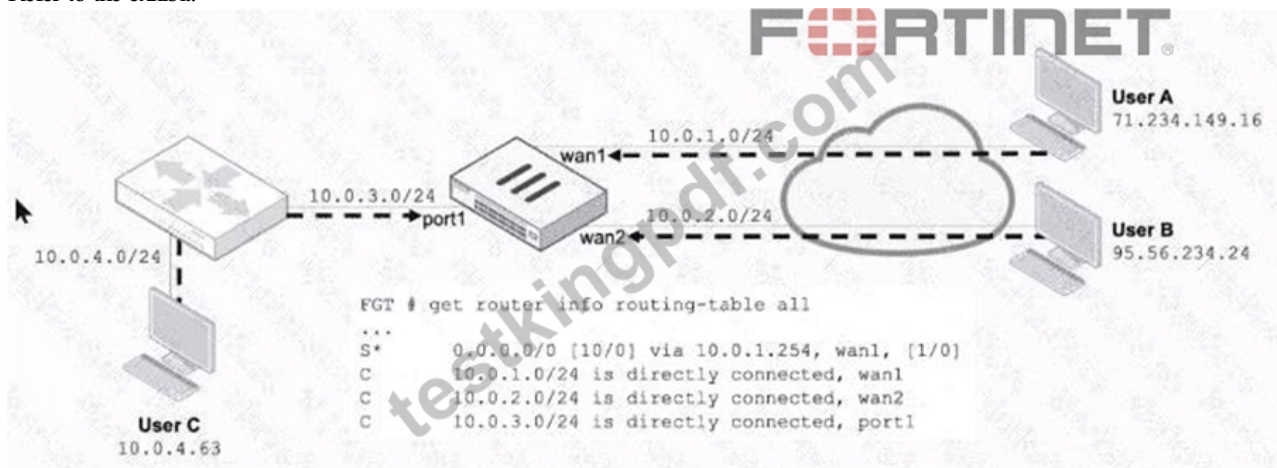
Refer to the exhibit.

FORTINET

testkingpdf.com

User A
71.234.149.16

10.0.1.0/24

wan1

10.0.3.0/24

port1

10.0.2.0/24

wan2

User B
95.56.234.24

10.0.4.0/24

User C
10.0.4.63

FGT # get router info routing-table all
...
S* 0.0.0.0/0 [10/0] via 10.0.1.254, wan1, [1/0]
C 10.0.1.0/24 is directly connected, wan1
C 10.0.2.0/24 is directly connected, wan2
C 10.0.3.0/24 is directly connected, port1